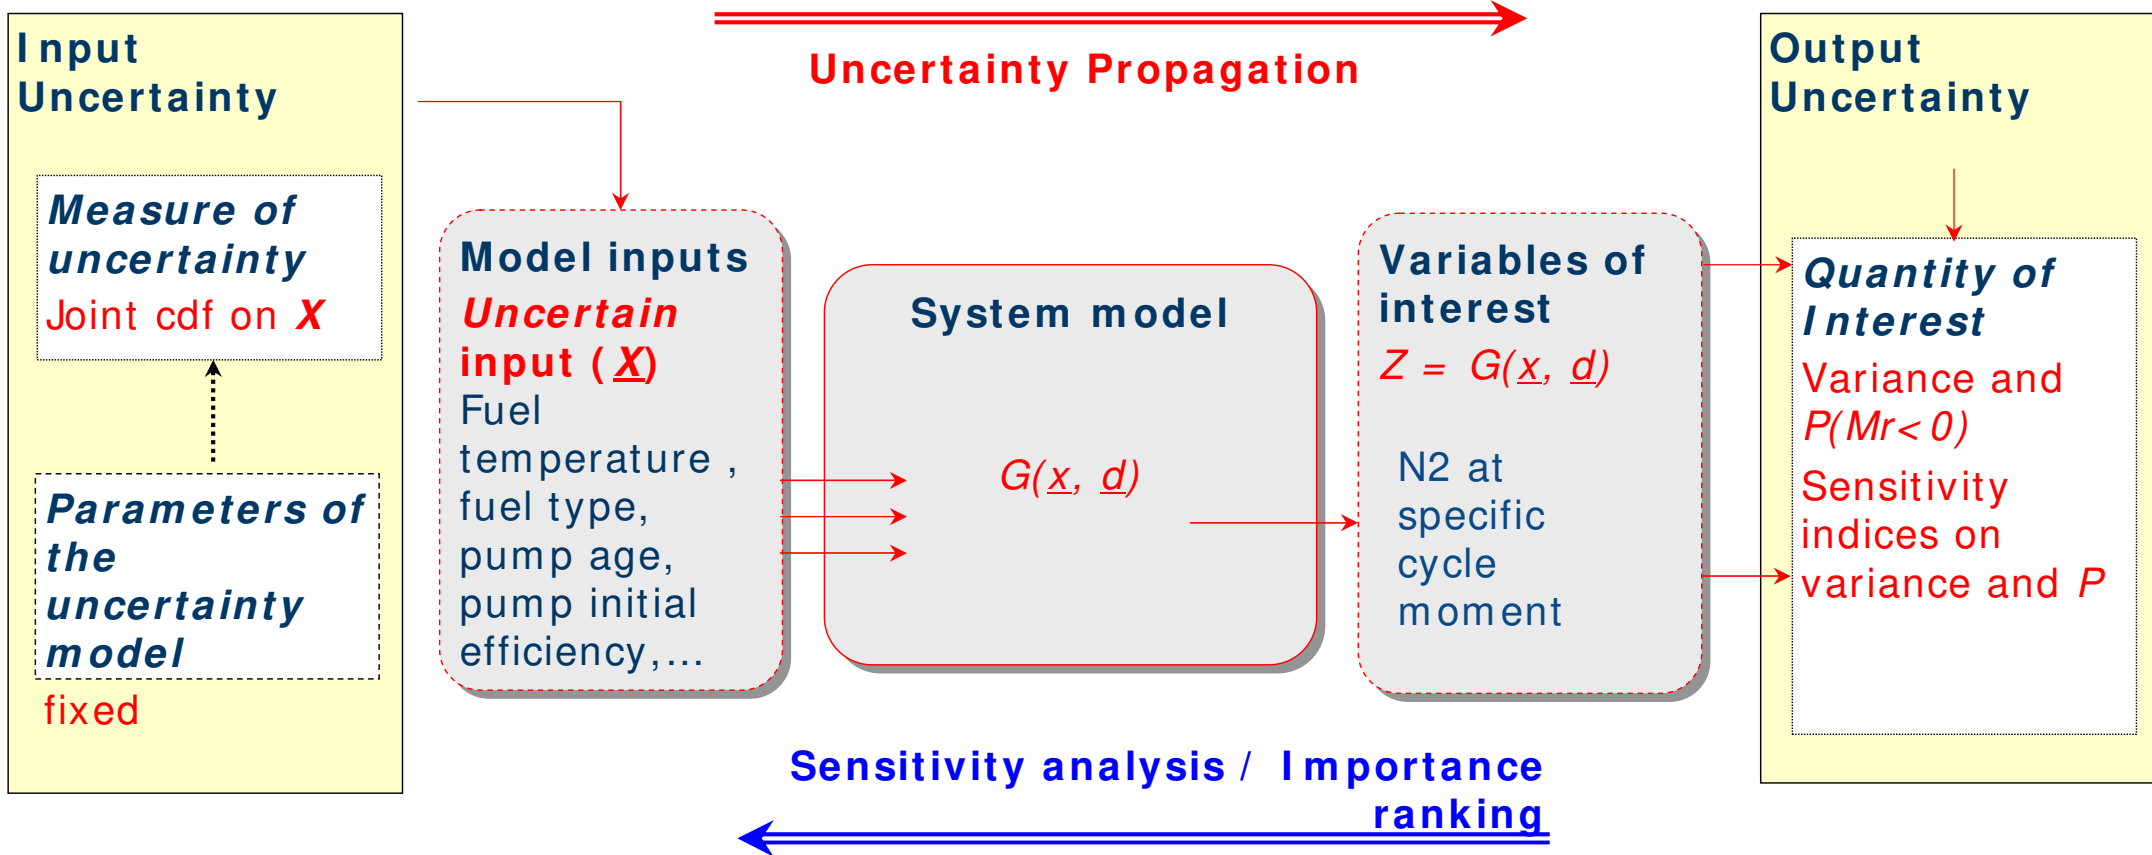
Input Uncertainty

Measure of uncertainty
Joint cdf on X

Parameters of the uncertainty model
fixed

Uncertainty Propagation

Model inputs
Uncertain input (X)
Fuel temperature , fuel type, pump age, pump initial efficiency,...

System model

G(x, d)

Variables of interest
Z = G(x, d)

N2 at specific cycle moment

Output Uncertainty

Quantity of Interest
Variance and P(Mr< 0)
Sensitivity indices on variance and P

Sensitivity analysis / Importance ranking